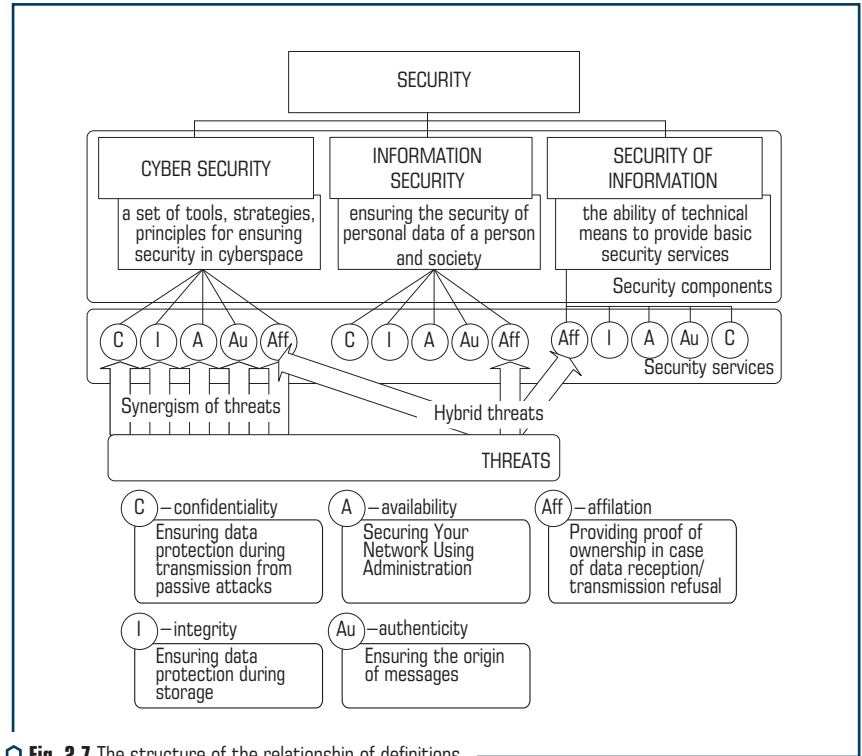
SECURITY

CYBER SECURITY

a set of tools, strategies, principles for ensuring security in cyberspace

INFORMATION SECURITY

ensuring the security of personal data of a person and society

SECURITY OF INFORMATION

the ability of technical means to provide basic security services

Security components

C I A Au Aff C I A Au Aff Aff I A Au C

Security services

Synergism of threats

Hybrid threats

THREATS

C – confidentiality
Ensuring data protection during transmission from passive attacks

A – availability
Securing Your Network Using Administration

Aff – affilation
Providing proof of ownership in case of data reception/transmission refusal

I – integrity
Ensuring data protection during storage

Au – authenticity
Ensuring the origin of messages

Fig. 2.7 The structure of the relationship of definitions